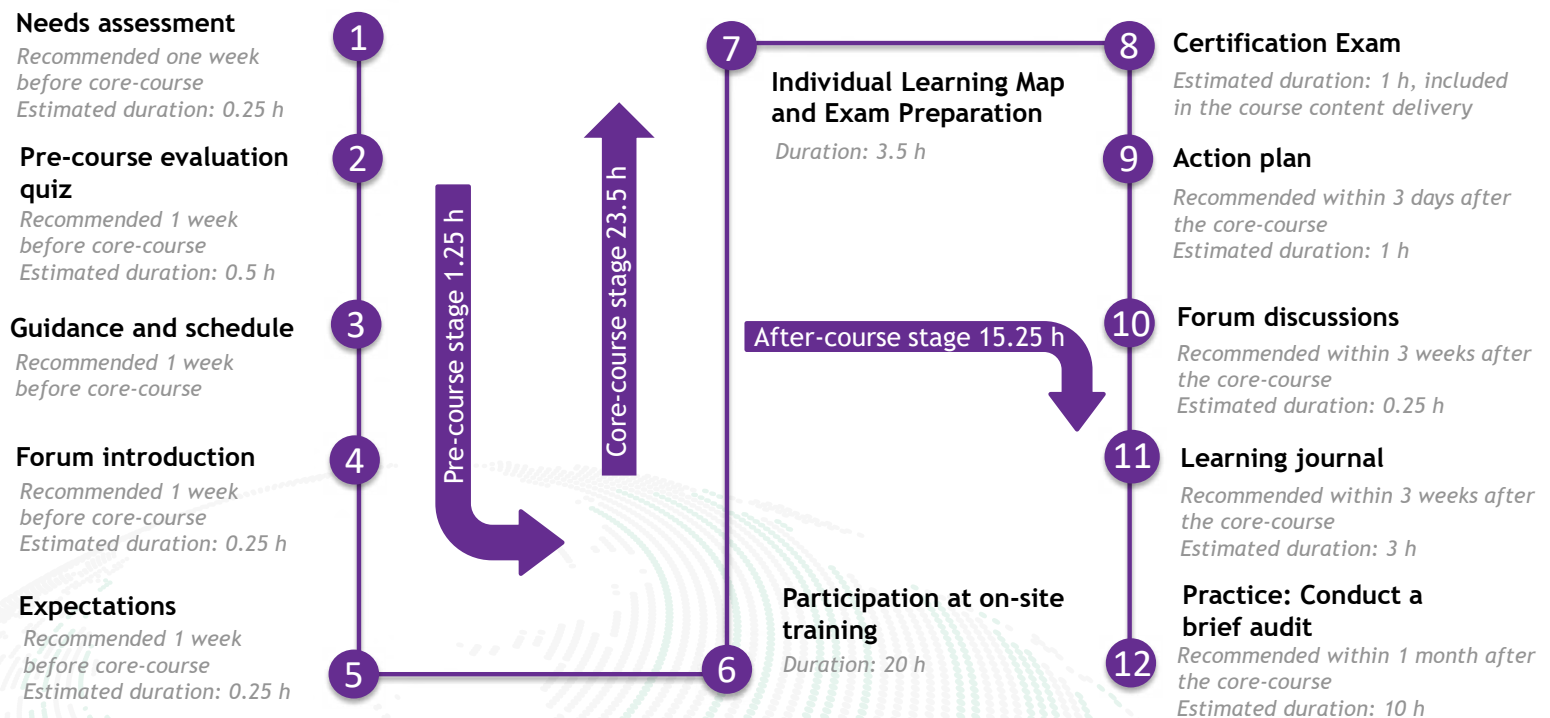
Needs assessment
Recommended one week before core-course
Estimated duration: 0.25 h

1

Pre-course evaluation quiz
Recommended 1 week before core-course
Estimated duration: 0.5 h

2

Guidance and schedule
Recommended 1 week before core-course

3

Forum introduction
Recommended 1 week before core-course
Estimated duration: 0.25 h

4

Expectations
Recommended 1 week before core-course
Estimated duration: 0.25 h

5

Pre-course stage 1.25 h

Core-course stage 23.5 h

6

Participation at on-site training
Duration: 20 h

7

Individual Learning Map and Exam Preparation
Duration: 3.5 h

After-course stage 15.25 h

8

Certification Exam
Estimated duration: 1 h, included in the course content delivery

9

Action plan
Recommended within 3 days after the core-course
Estimated duration: 1 h

10

Forum discussions
Recommended within 3 weeks after the core-course
Estimated duration: 0.25 h

11

Learning journal
Recommended within 3 weeks after the core-course
Estimated duration: 3 h

12

Practice: Conduct a brief audit
Recommended within 1 month after the core-course
Estimated duration: 10 h